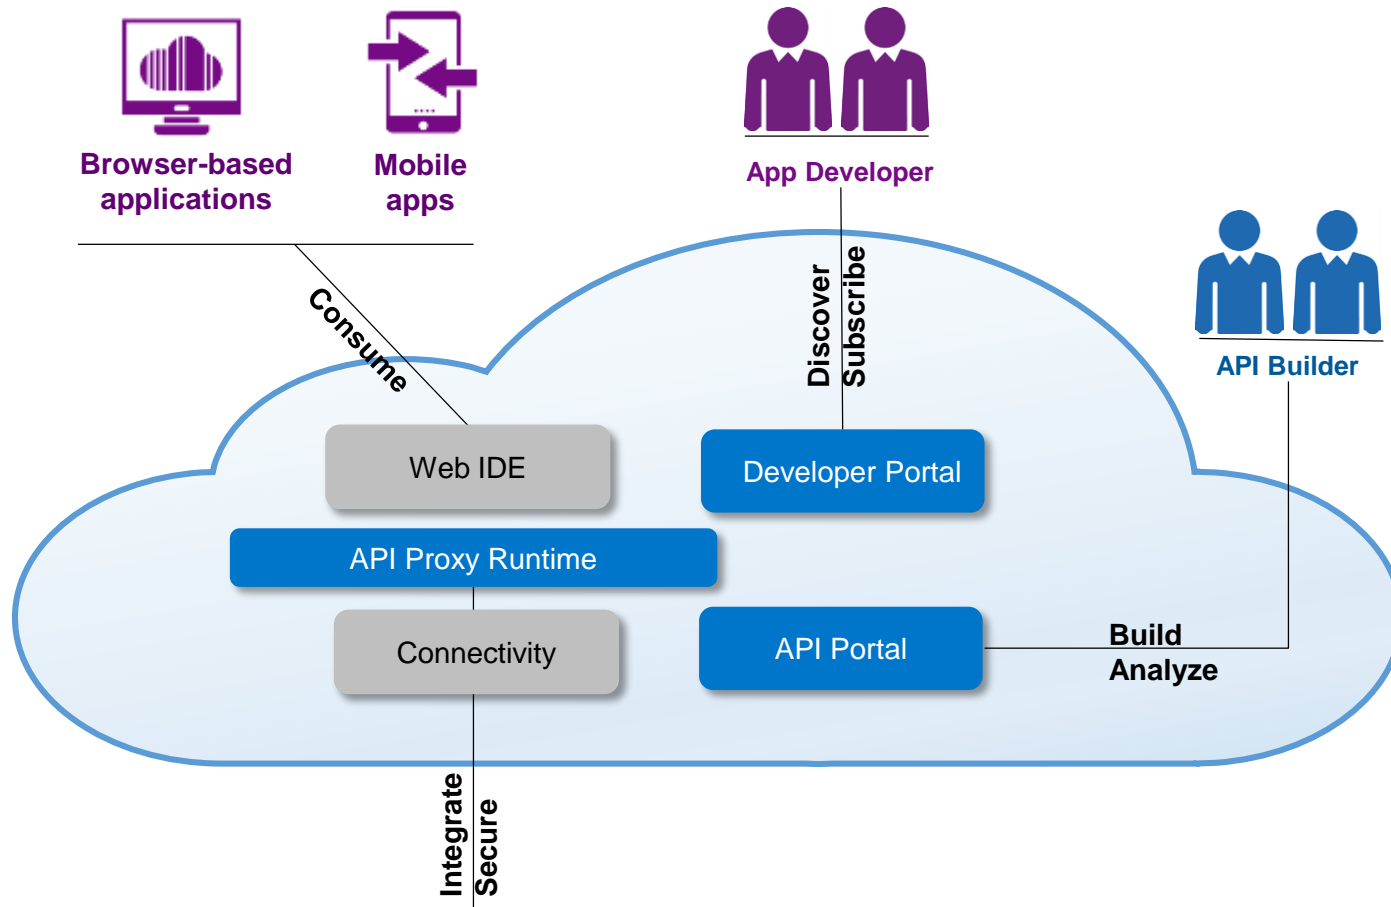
Browser-based applications

Mobile apps

App Developer

API Builder

Consume

Discover

Subscribe

Web IDE

Developer Portal

API Proxy Runtime

Connectivity

API Portal

Build

Analyze

Integrate

Secure